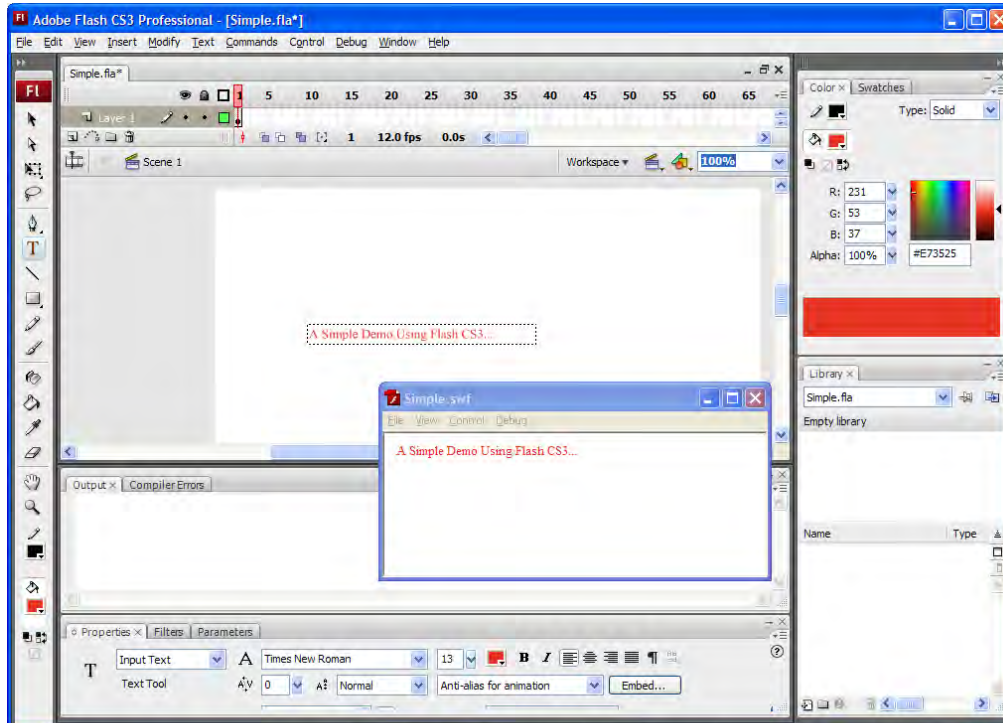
Fl Adobe Flash CS3 Professional - [Simple.fla*]

File Edit View Insert Modify Text Commands Control Debug Window Help

Simple.fla*

1 5 10 15 20 25 30 35 40 45 50 55 60 65

Layer 1

1 12.0 fps 0.0s

Scene 1

Workspace 100%

A Simple Demo Using Flash CS3...

Simple.swf

File View Control Debug

A Simple Demo Using Flash CS3...

Output Compiler Errors

Properties Filters Parameters

T Input Text Times New Roman 13 B I

Text Tool 0 Normal Anti-alias for animation Embed...

Color Swatches

Type: Solid

R: 231

G: 53

B: 37

Alpha: 100%

#E73525

Library

Simple.fla

Empty library

Name Type